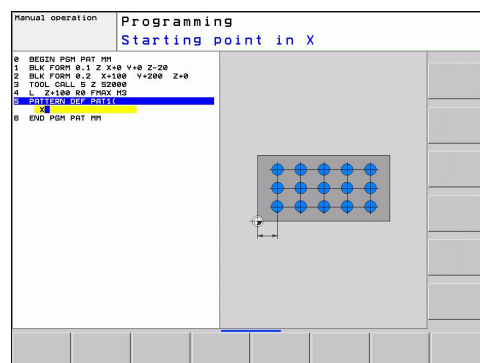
Manual operation

Programming
Starting point in X

0 BEGIN PGM PAT MM
1 BLK FORM 0.1 Z X+0 Y+0 Z-20
2 BLK FORM 0.2 X+100 Y+200 Z+0
3 TOOL CALL 5 Z S2000
4 L Z+100 R0 FMAX M3
5 PATTERN DEF PAT1(
X
6 END PGM PAT MM